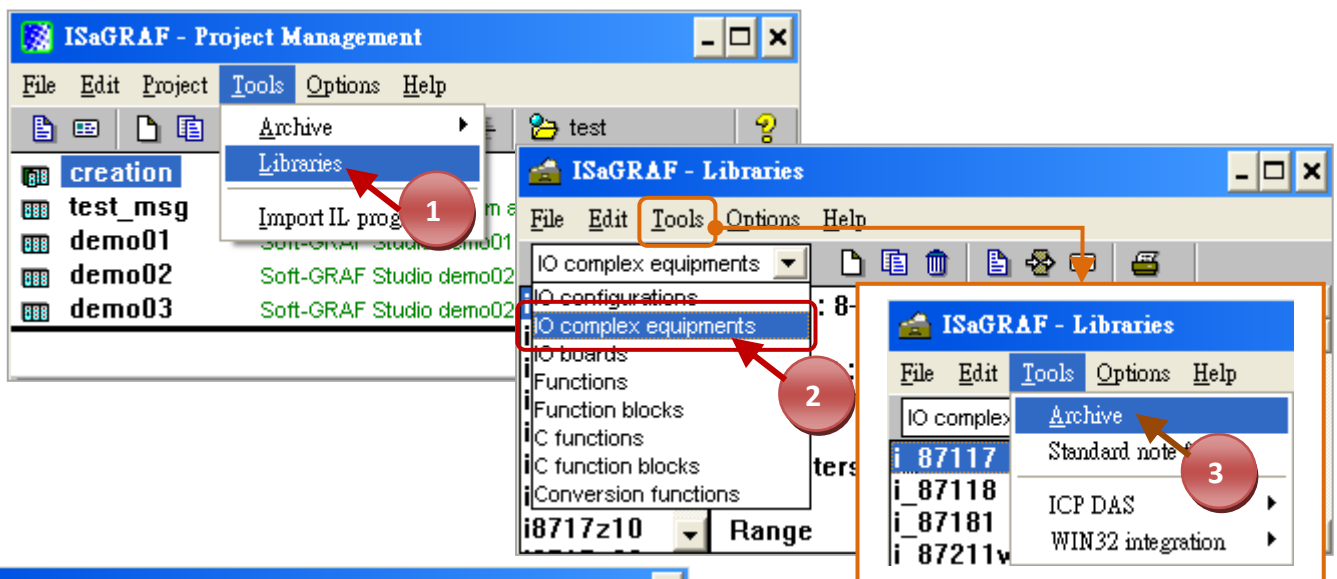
ISaGRAF - Project Management

File Edit Project Tools Options Help

Archive
Libraries
Import IL prog

test

creation
test_msg
demo01
demo02
demo03

Soft-GRAF Studio demo01
Soft-GRAF Studio demo02
Soft-GRAF Studio demo02

1

ISaGRAF - Libraries

File Edit Tools Options Help

IO complex equipments

IO configurations
IO complex equipments
IO boards
Functions
Function blocks
C functions
C function blocks
Conversion functions

i8717z10

Range

2

ISaGRAF - Libraries

File Edit Tools Options Help

IO complex

Archive
Standard note f

ICP DAS
WIN32 integration

i_87117
i_87118
i_87181
i_87211v

3